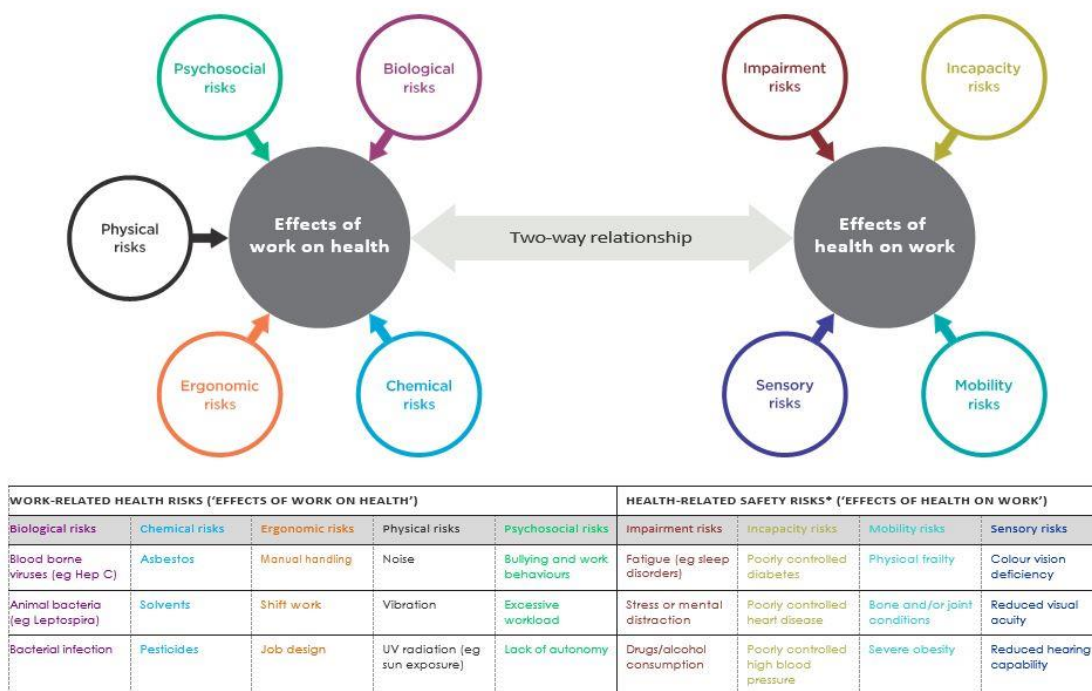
Psychosocial risks

Biological risks

Physical risks

Effects of work on health

Ergonomic risks

Chemical risks

Two-way relationship

Impairment risks

Incapacity risks

Effects of health on work

Sensory risks

Mobility risks

| WORK-RELATED HEALTH RISKS ('EFFECTS OF WORK ON HEALTH') | | | | | HEALTH-RELATED SAFETY RISKS* ('EFFECTS OF HEALTH ON WORK') | | | |
|---|---|---|---|---|---|---|---|---|
| Biological risks | Chemical risks | Ergonomic risks | Physical risks | Psychosocial risks | Impairment risks | Incapacity risks | Mobility risks | Sensory risks |
| Blood borne viruses (eg Hep C) | Asbestos | Manual handling | Noise | Bullying and work behaviours | Fatigue (eg sleep disorders) | Poorly controlled diabetes | Physical frailty | Colour vision deficiency |
| Animal bacteria (eg Leptospira) | Solvents | Shift work | Vibration | Excessive workload | Stress or mental distraction | Poorly controlled heart disease | Bone and/or joint conditions | Reduced visual acuity |
| Bacterial infection | Pesticides | Job design | UV radiation (eg sun exposure) | Lack of autonomy | Drugs/alcohol consumption | Poorly controlled high blood pressure | Severe obesity | Reduced hearing capability |